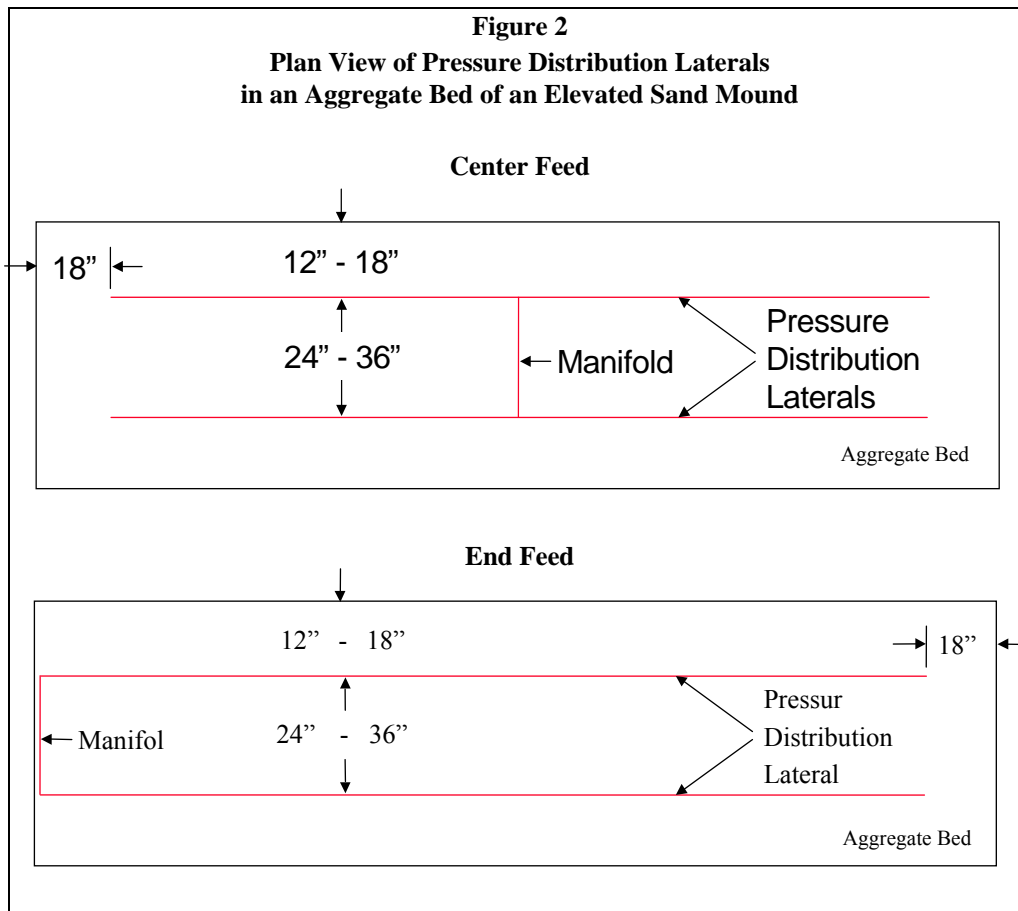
**Figure 2**
**Plan View of Pressure Distribution Laterals in an Aggregate Bed of an Elevated Sand Mound**

**Center Feed**

18”

12” - 18”

24” - 36”

Manifold

Pressure Distribution Laterals

Aggregate Bed

**End Feed**

12” - 18”

18”

Manifol

24” - 36”

Pressur Distribution Lateral

Aggregate Bed